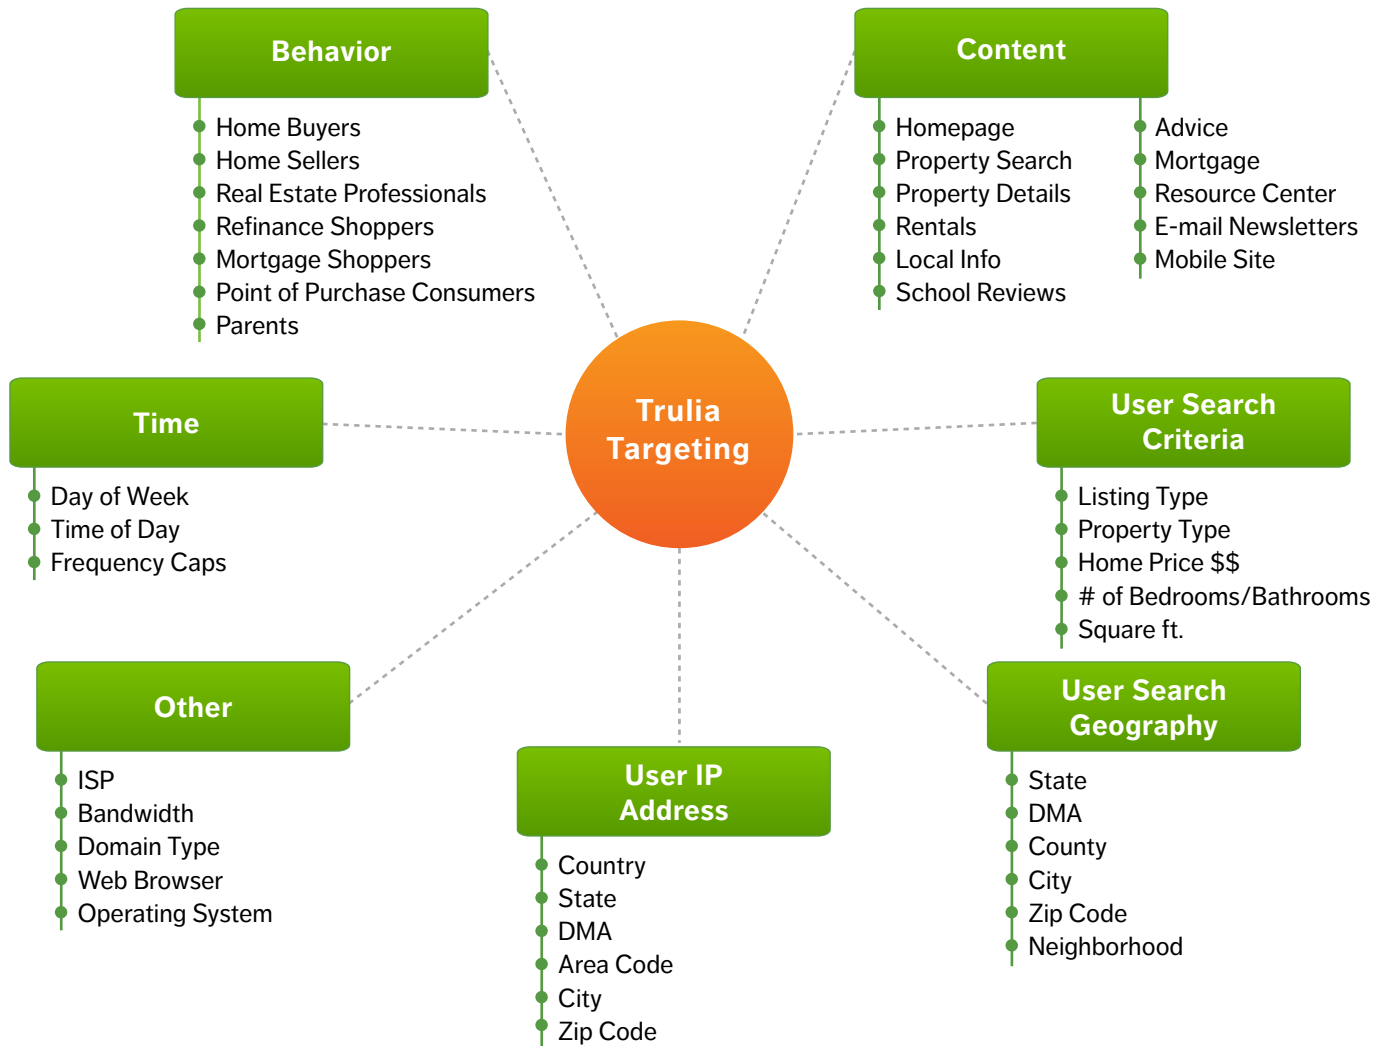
Behavior
Home Buyers
Home Sellers
Real Estate Professionals
Refinance Shoppers
Mortgage Shoppers
Point of Purchase Consumers
Parents

Content
Homepage
Property Search
Property Details
Rentals
Local Info
School Reviews

Advice
Mortgage
Resource Center
E-mail Newsletters
Mobile Site

Time
Day of Week
Time of Day
Frequency Caps

Trulia Targeting

User Search Criteria
Listing Type
Property Type
Home Price $$
# of Bedrooms/Bathrooms
Square ft.

Other
ISP
Bandwidth
Domain Type
Web Browser
Operating System

User IP Address
Country
State
DMA
Area Code
City
Zip Code

User Search Geography
State
DMA
County
City
Zip Code
Neighborhood